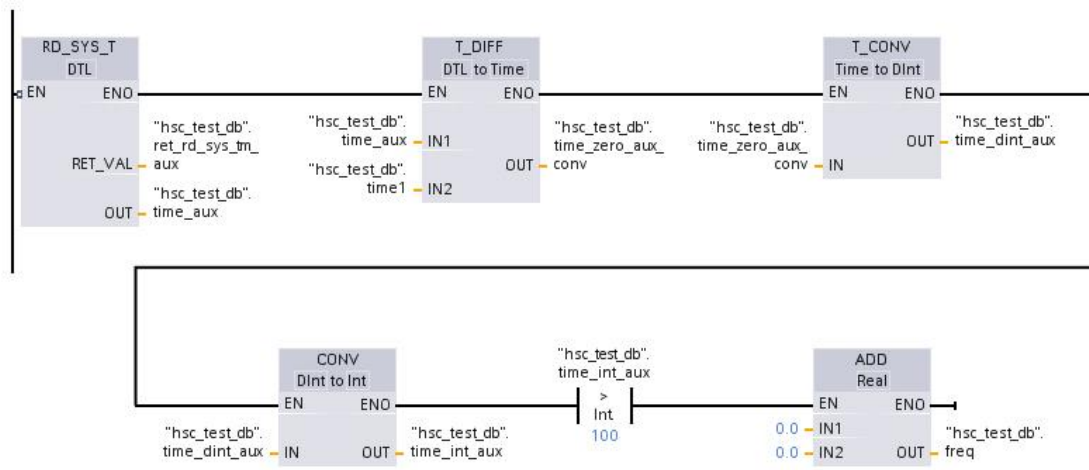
RD_SYS_T
DTL
EN ENO
RET_VAL "hsc_test_db". ret_rd_sys_tm_aux
OUT "hsc_test_db". time_aux

T_DIFF
DTL to Time
EN ENO
"hsc_test_db". time_aux IN1
"hsc_test_db". time1 IN2
OUT "hsc_test_db". time_zero_aux_conv

T_CONV
Time to DInt
EN ENO
"hsc_test_db". time_zero_aux_conv IN
OUT "hsc_test_db". time_dint_aux

CONV
DInt to Int
EN ENO
"hsc_test_db". time_dint_aux IN
OUT "hsc_test_db". time_int_aux

"hsc_test_db". time_int_aux
>
Int
100

ADD
Real
EN ENO
0.0 IN1
0.0 IN2
OUT "hsc_test_db". freq